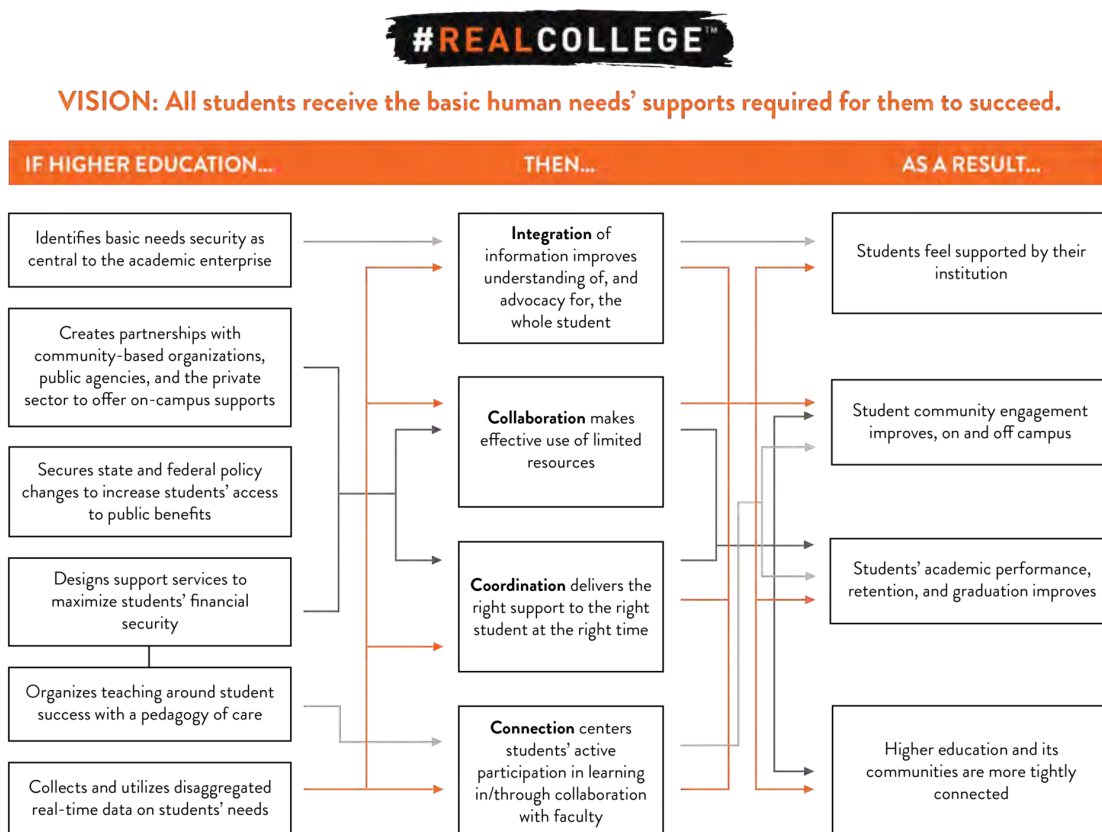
#REALCOLLEGE™

VISION: All students receive the basic human needs' supports required for them to succeed.

IF HIGHER EDUCATION...

THEN...

AS A RESULT...

Identifies basic needs security as central to the academic enterprise

Creates partnerships with community-based organizations, public agencies, and the private sector to offer on-campus supports

Secures state and federal policy changes to increase students' access to public benefits

Designs support services to maximize students' financial security

Organizes teaching around student success with a pedagogy of care

Collects and utilizes disaggregated real-time data on students' needs

Integration of information improves understanding of, and advocacy for, the whole student

Collaboration makes effective use of limited resources

Coordination delivers the right support to the right student at the right time

Connection centers students' active participation in learning in/through collaboration with faculty

Students feel supported by their institution

Student community engagement improves, on and off campus

Students' academic performance, retention, and graduation improves

Higher education and its communities are more tightly connected